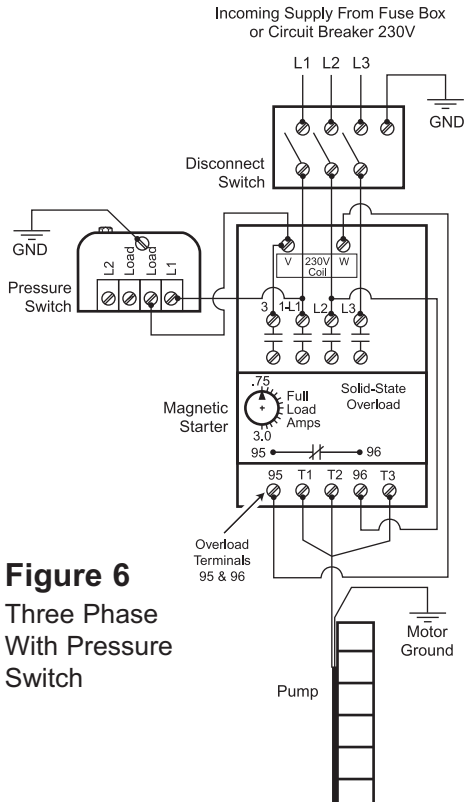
Incoming Supply From Fuse Box or Circuit Breaker 230V

L1 L2 L3

GND

Disconnect Switch

GND

L2 Load Load L1

Pressure Switch

V 230V Coil W

3 1-L1 L2 L3

.75

Full Load Amps

Solid-State Overload

Magnetic Starter

3.0

95 96

95 T1 T2 96 T3

Overload Terminals 95 & 96

**Figure 6**
Three Phase With Pressure Switch

Motor Ground

Pump